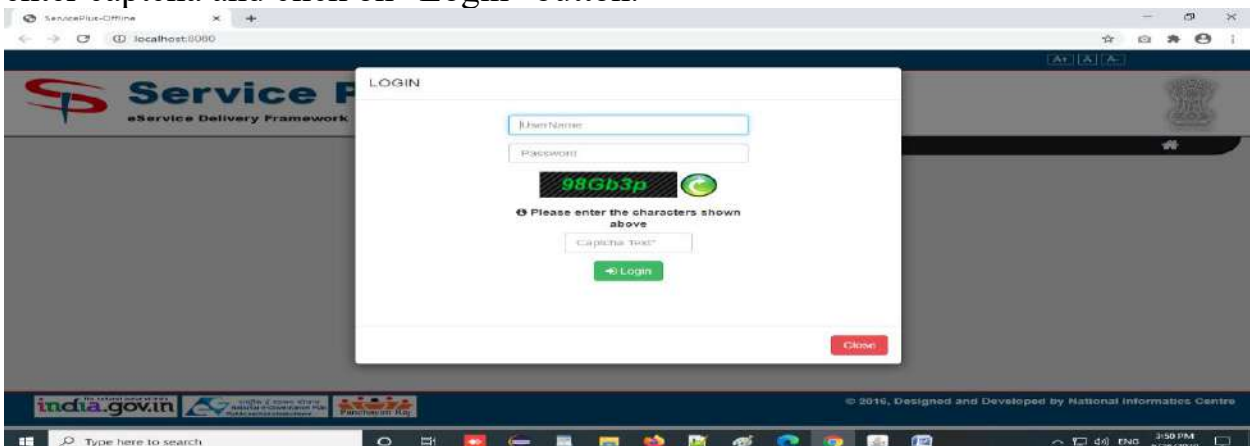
enter captcha and click on "Login" button.

ServicePlus-Offline × +

localhost:8080

A+ A A-

Service P

eService Delivery Framework

LOGIN

User Name

Password

98Gb3p

Please enter the characters shown above

Captcha Text*

Login

Close

india.gov.in

Panchayati Raj

© 2016, Designed and Developed by National Informatics Centre

Type here to search

ENG 3:50 PM